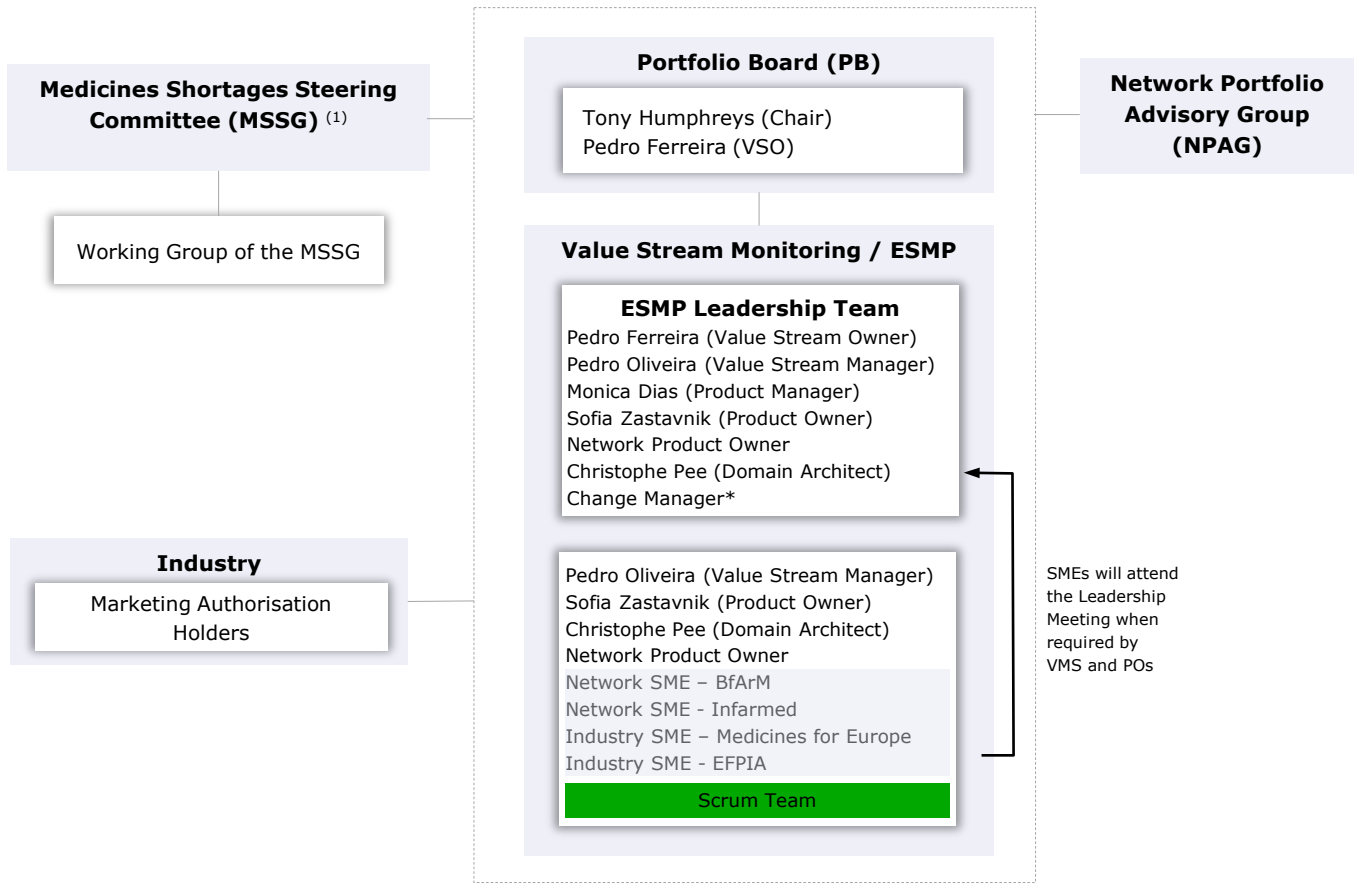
Medicines Shortages Steering Committee (MSSG) $^{(1)}$

Working Group of the MSSG

Portfolio Board (PB)

Tony Humphreys (Chair)
Pedro Ferreira (VSO)

Network Portfolio Advisory Group (NPAG)

Value Stream Monitoring / ESMP

ESMP Leadership Team
Pedro Ferreira (Value Stream Owner)
Pedro Oliveira (Value Stream Manager)
Monica Dias (Product Manager)
Sofia Zastavnik (Product Owner)
Network Product Owner
Christophe Pee (Domain Architect)
Change Manager*

Industry
Marketing Authorisation Holders

Pedro Oliveira (Value Stream Manager)
Sofia Zastavnik (Product Owner)
Christophe Pee (Domain Architect)
Network Product Owner
Network SME – BfArM
Network SME - Infarmed
Industry SME – Medicines for Europe
Industry SME - EFPIA
Scrum Team

SMEs will attend the Leadership Meeting when required by VMS and POs